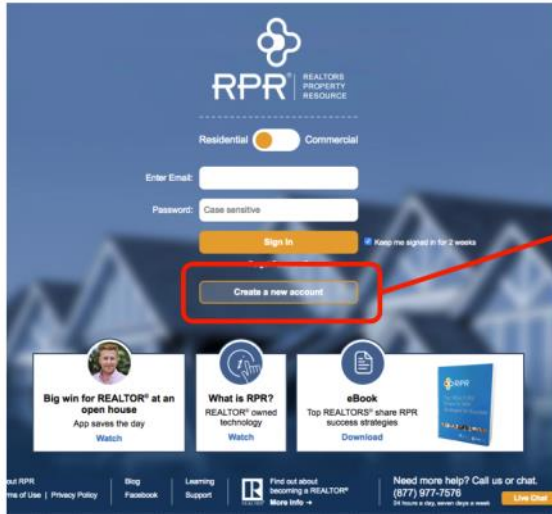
RPR® REALTORS PROPERTY RESOURCE

Residential Commercial

Enter Email:

Password: Case sensitive

Sign In

Keep me signed in for 2 weeks

Create a new account

Big win for REALTOR® at an open house
App saves the day
Watch

What is RPR?
REALTOR® owned technology
Watch

eBook
Top REALTORS® share RPR success strategies
Download

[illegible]ut RPR
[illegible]rms of Use | Privacy Policy

Blog
Facebook

Learning
Support

Find out about becoming a REALTOR®
More Info →

Need more help? Call us or chat.
(877) 977-7576
24 hours a day, seven days a week

Live Chat